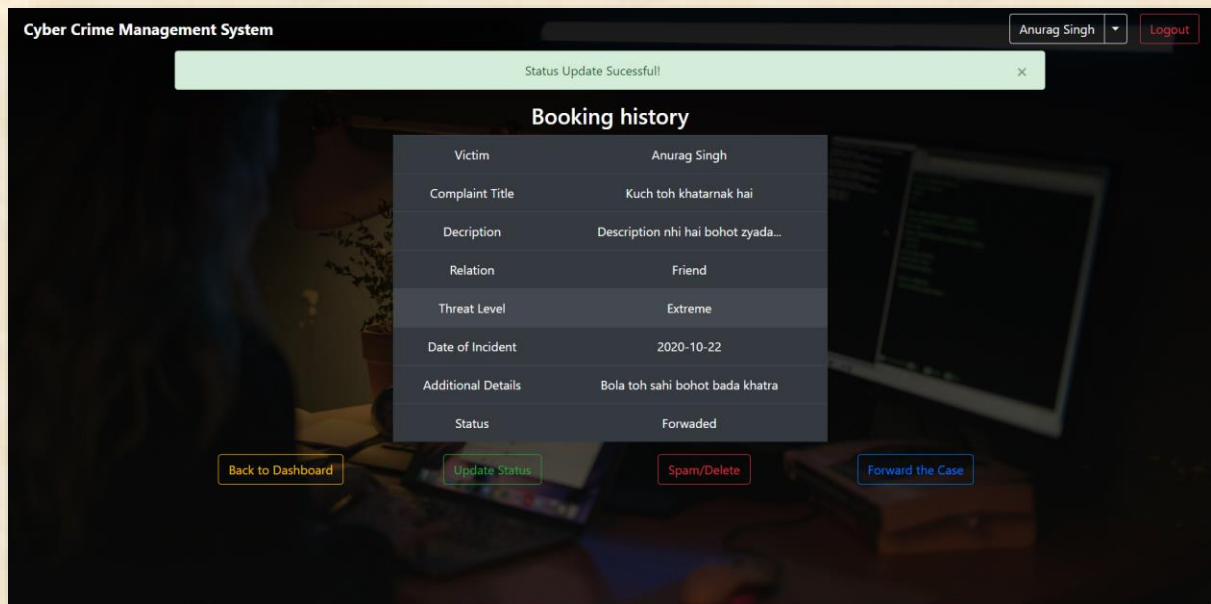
Cyber Crime Management System

Anurag Singh

Logout

Status Update Sucessful!

×

Booking history

| | |
|---|---|
| Victim | Anurag Singh |
| Complaint Title | Kuch toh khatarnak hai |
| Decription | Description nhi hai bohot zyada... |
| Relation | Friend |
| Threat Level | Extreme |
| Date of Incident | 2020-10-22 |
| Additional Details | Bola toh sahi bohot bada khatra |
| Status | Forwaded |

Back to Dashboard

Update Status

Spam/Delete

Forward the Case